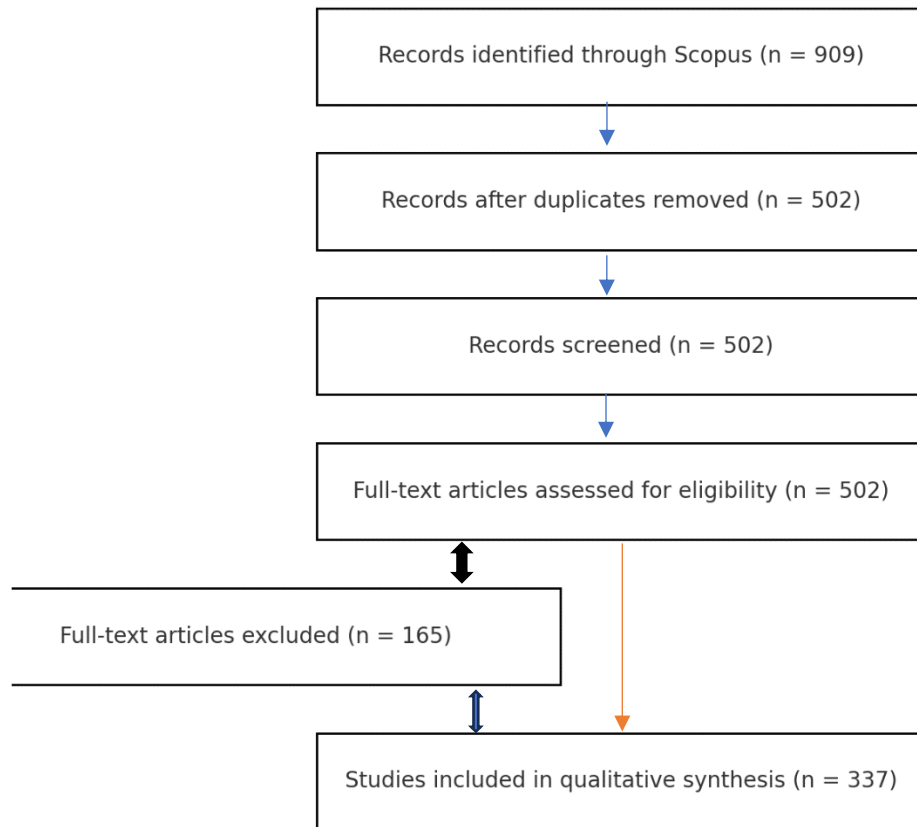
Records identified through Scopus (n = 909)

Records after duplicates removed (n = 502)

Records screened (n = 502)

Full-text articles assessed for eligibility (n = 502)

Full-text articles excluded (n = 165)

Studies included in qualitative synthesis (n = 337)